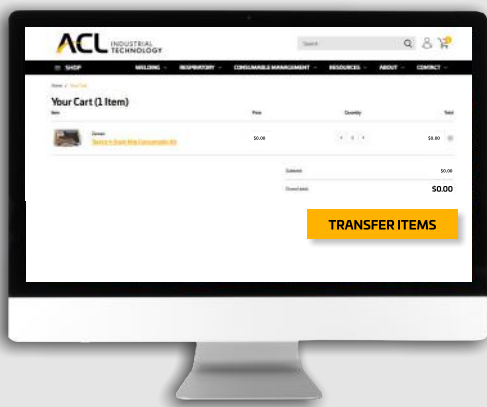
ACL INDUSTRIAL TECHNOLOGY

Search

SHOP WELDING RESPIRATORY CONSUMABLE MANAGEMENT RESOURCES ABOUT CONTACT

Home / Your Cart

Your Cart (1 Item)

| Item | Price | Quantity | Total |
|---|---|---|---|
| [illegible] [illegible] | $0.00 | 1 | $0.00 |

Subtotal $0.00

Grand total: $0.00

TRANSFER ITEMS